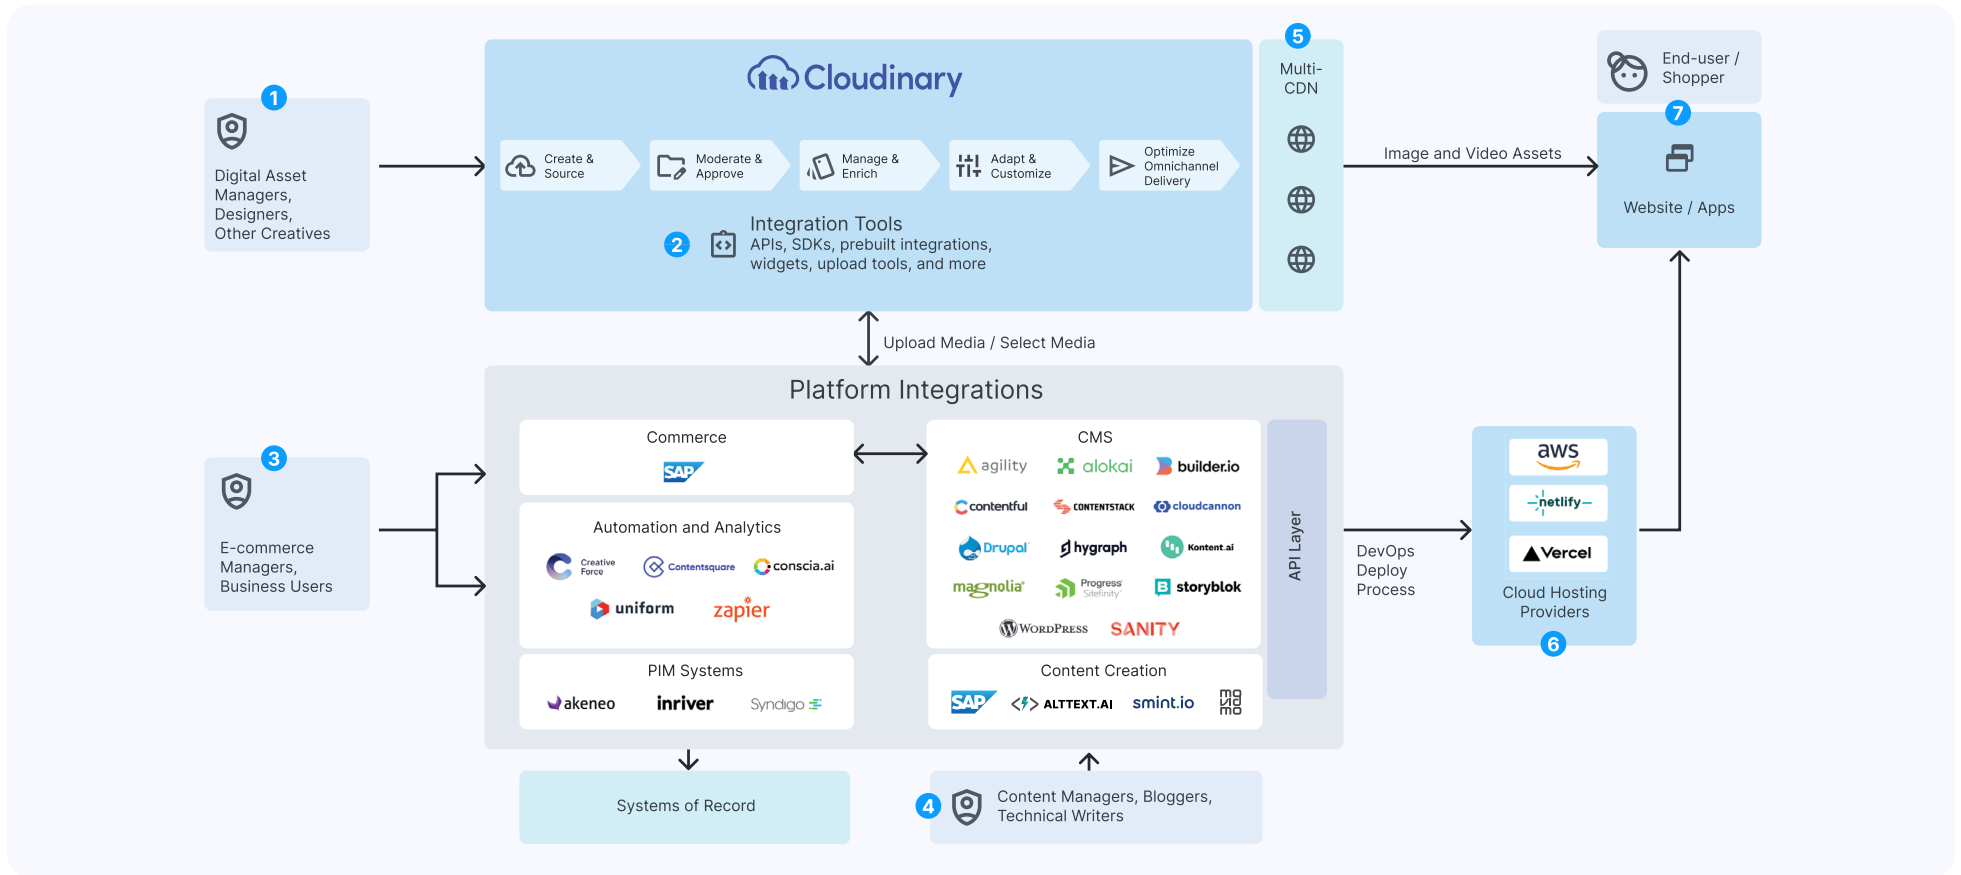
1
Digital Asset Managers, Designers, Other Creatives

Cloudinary

Create & Source
Moderate & Approve
Manage & Enrich
Adapt & Customize
Optimize Omnichannel Delivery

2
Integration Tools
APIs, SDKs, prebuilt integrations, widgets, upload tools, and more

5
Multi-CDN

End-user / Shopper

7

Image and Video Assets

Website / Apps

Upload Media / Select Media

Platform Integrations

3
E-commerce Managers, Business Users

Commerce
SAP

Automation and Analytics
Creative Force
Contentsquare
conscia.ai
uniform
zapier

PIM Systems
akeneo
inriver
Syndigo

CMS
agility
alokai
builder.io
contentful
CONTENTSTACK
cloudcannon
Drupal
hygraph
Kontent.ai
magnolia
Progress Sitefinity
storyblok
WordPress
SANITY

Content Creation
SAP
ALTTEXT.AI
smint.io

API Layer

DevOps Deploy Process

aws
netlify
Vercel
Cloud Hosting Providers
6

Systems of Record

4
Content Managers, Bloggers, Technical Writers